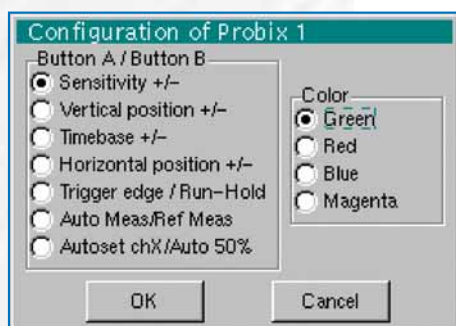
Configuration of Probix 1

Button A / Button B
Sensitivity +/–
Vertical position +/–
Timebase +/–
Horizontal position +/–
Trigger edge / Run–Hold
Auto Meas/Ref Meas
Autoset chX/Auto 50%

Color
Green
Red
Blue
Magenta

OK
Cancel